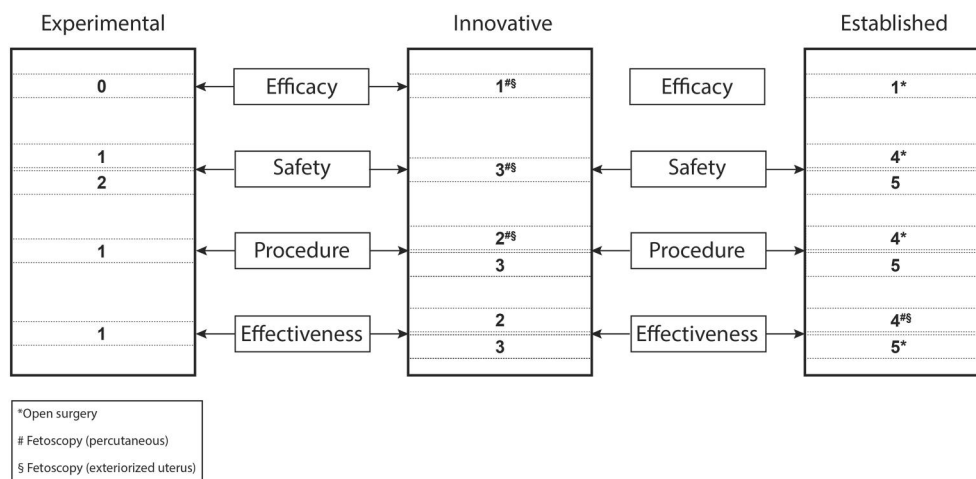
Experimental

Innovative

Established

0

Efficacy

1#§

Efficacy

1*

1

2

Safety

3#§

Safety

4*

5

1

Procedure

2#§

3

Procedure

4*

5

1

Effectiveness

2

3

Effectiveness

4#§

5*

*Open surgery

# Fetoscopy (percutaneous)

§ Fetoscopy (exteriorized uterus)